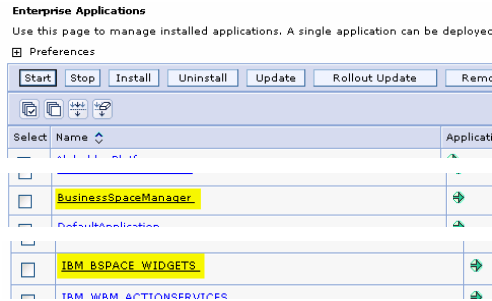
Enterprise Applications

Use this page to manage installed applications. A single application can be deploye

⊞ Preferences

Start Stop Install Uninstall Update Rollout Update Remo

| Select | Name ⇕ | Applicati |
|---|---|---|
| | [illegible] | |
| | BusinessSpaceManager | |
| | DefaultApplication | |
| | IBM_BSPACE_WIDGETS | |
| | IBM_WBM_ACTIONSERVICES | |